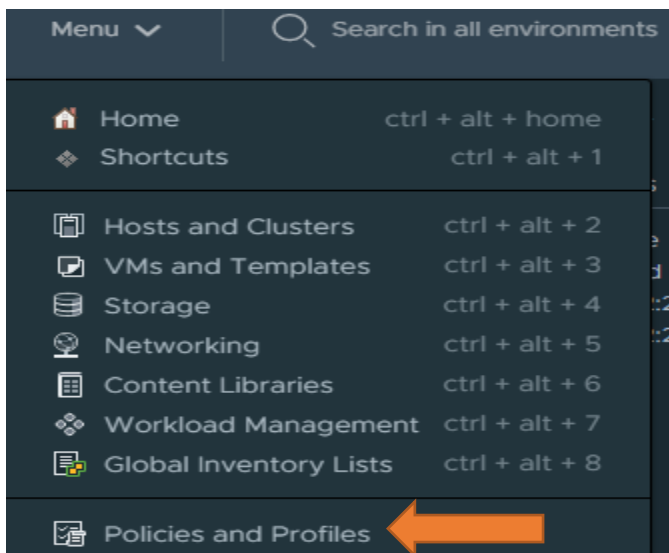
Menu

Search in all environments

Home ctrl + alt + home
Shortcuts ctrl + alt + 1

Hosts and Clusters ctrl + alt + 2
VMs and Templates ctrl + alt + 3
Storage ctrl + alt + 4
Networking ctrl + alt + 5
Content Libraries ctrl + alt + 6
Workload Management ctrl + alt + 7
Global Inventory Lists ctrl + alt + 8

Policies and Profiles